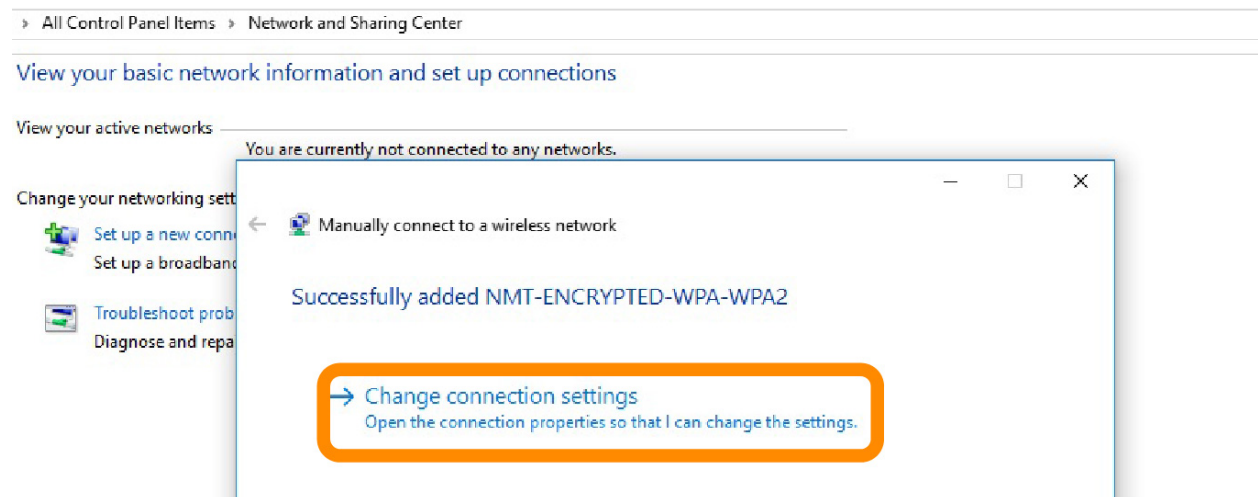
› All Control Panel Items › Network and Sharing Center

View your basic network information and set up connections

View your active networks

You are currently not connected to any networks.

Change your networking sett

Set up a new conn

Set up a broadban

Troubleshoot prob

Diagnose and repa

Manually connect to a wireless network

Successfully added NMT-ENCRYPTED-WPA-WPA2

→ Change connection settings
Open the connection properties so that I can change the settings.